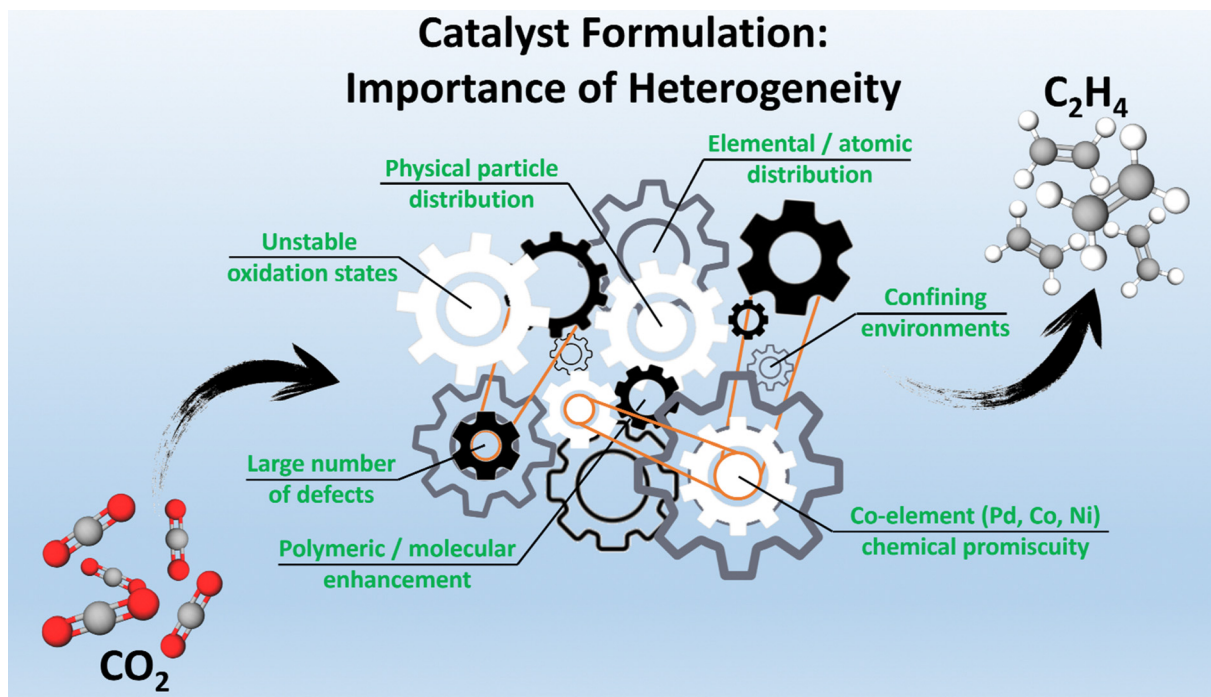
Catalyst Formulation: Importance of Heterogeneity

$C_2H_4$

Physical particle distribution

Elemental / atomic distribution

Unstable oxidation states

Confining environments

Large number of defects

Polymeric / molecular enhancement

Co-element (Pd, Co, Ni) chemical promiscuity

$CO_2$